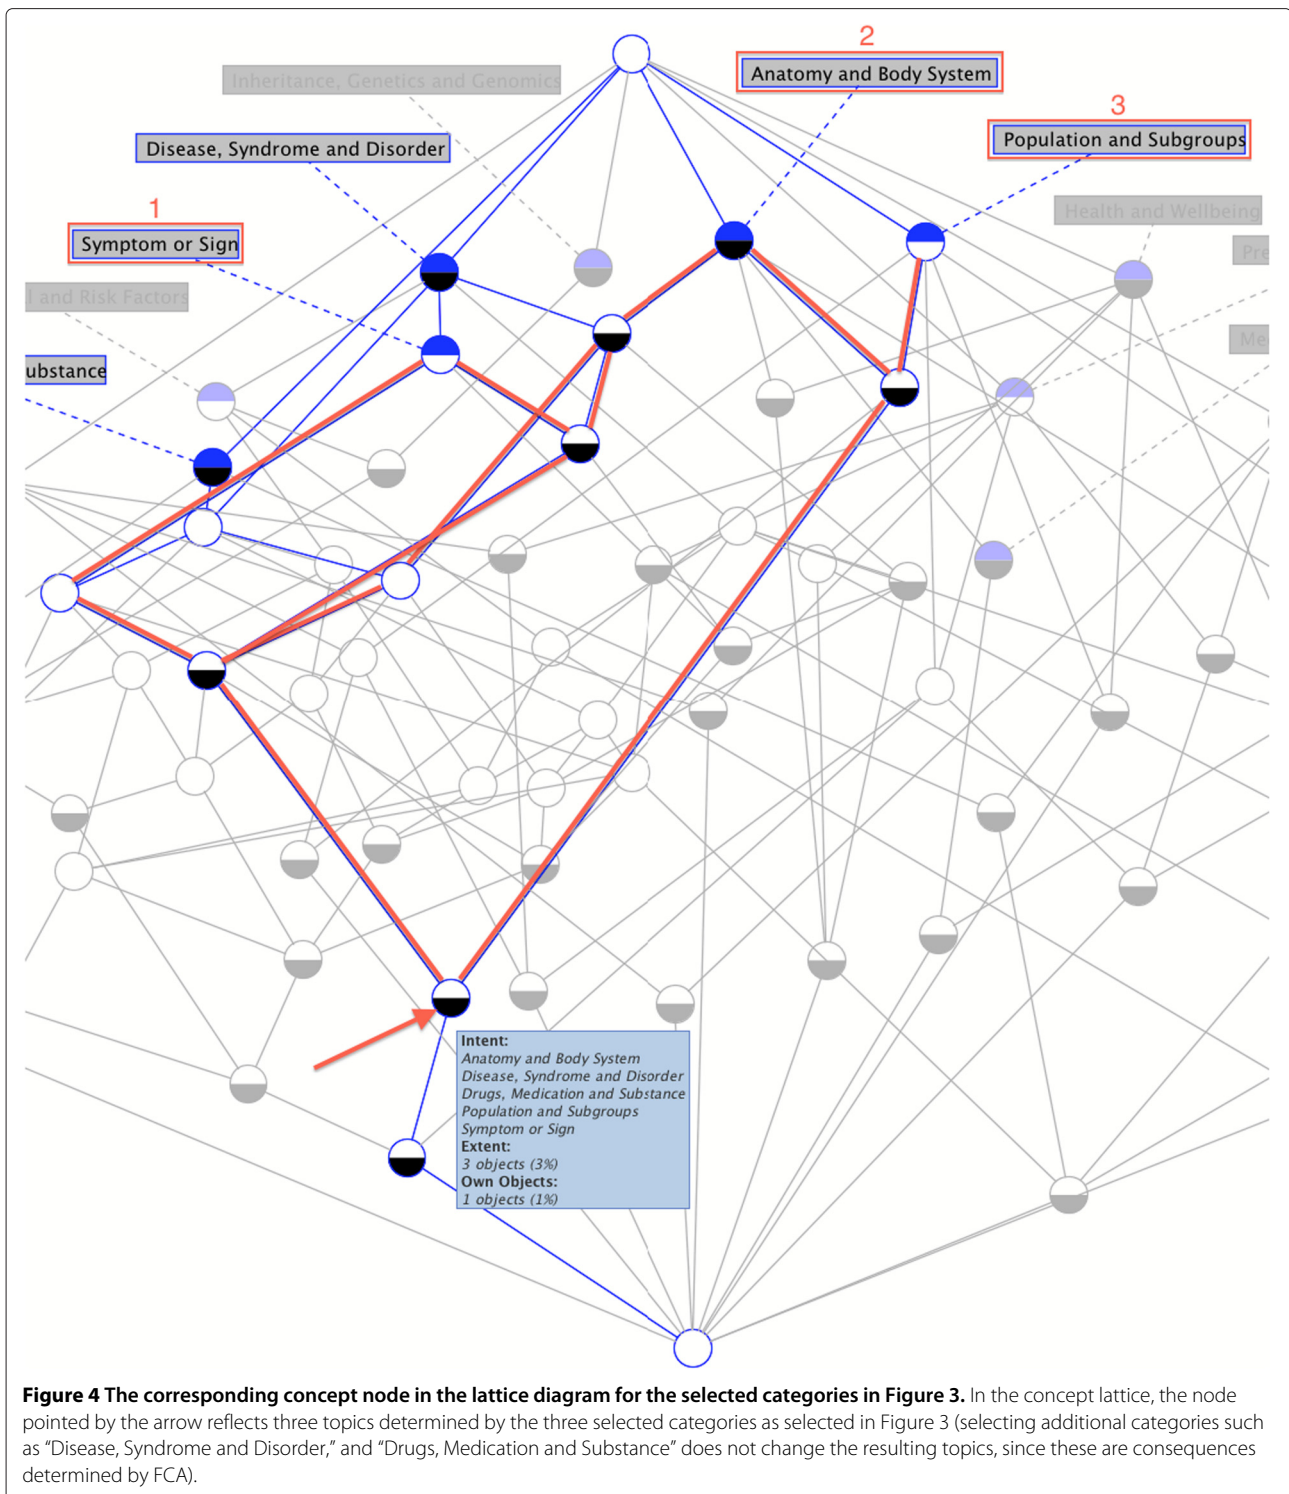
2
Anatomy and Body System
Inheritance, Genetics and Genomics
3
Population and Subgroups
Disease, Syndrome and Disorder
Health and Wellbeing
1
Symptom or Sign
Pre
l and Risk Factors
Me
ubstance

Intent:
Anatomy and Body System
Disease, Syndrome and Disorder
Drugs, Medication and Substance
Population and Subgroups
Symptom or Sign
Extent:
3 objects (3%)
Own Objects:
1 objects (1%)

**Figure 4 The corresponding concept node in the lattice diagram for the selected categories in Figure 3.** In the concept lattice, the node pointed by the arrow reflects three topics determined by the three selected categories as selected in Figure 3 (selecting additional categories such as "Disease, Syndrome and Disorder," and "Drugs, Medication and Substance" does not change the resulting topics, since these are consequences determined by FCA).